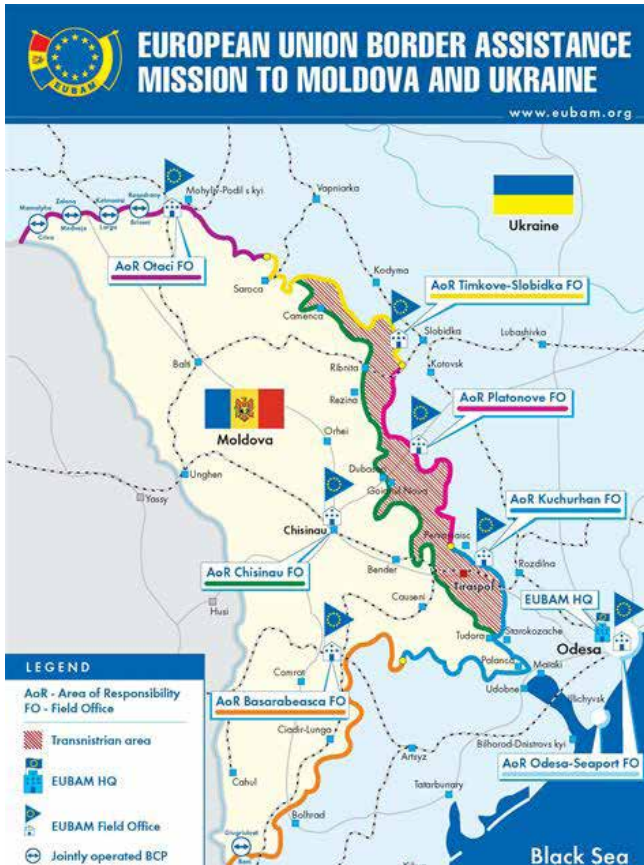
EUBAM

EUROPEAN UNION BORDER ASSISTANCE MISSION TO MOLDOVA AND UKRAINE

www.eubam.org

Mamalyha
Zelena
Kelmentsi
Rososhany
Mohyliv-Podil's kyi
Criva
Medveja
Larga
Briceni
Vapniarka
Ukraine
AoR Otaci FO
Kodyma
Soroca
AoR Timkove-Slobidka FO
Camenca
Slobidka
Lubashivka
Balti
Ribnita
Kotovsk
AoR Platonove FO
Rezina
Moldova
Orhei
Dubasari
Ungheni
Goianul Nou
Yassy
AoR Kuchurhan FO
Chisinau
Pervomaisc
Rozdilna
AoR Chisinau FO
Bender
Tiraspol
Causeni
Husi
EUBAM HQ
Tudora
Starokozache
Odesa
Palanca
Maiaki
Comrat
Udobne
Illichyvsk
AoR Basarabeasca FO
Ciadir-Lunga
Artsyz
Bilhorod-Dnistrovs kyi
AoR Odesa-Seaport FO
Tatarbunary
Cahul
Bolhrad
Giurgiulesti
Reni
Black Sea

LEGEND
AoR - Area of Responsibility
FO - Field Office
Transnistrian area
EUBAM HQ
EUBAM Field Office
Jointly operated BCP